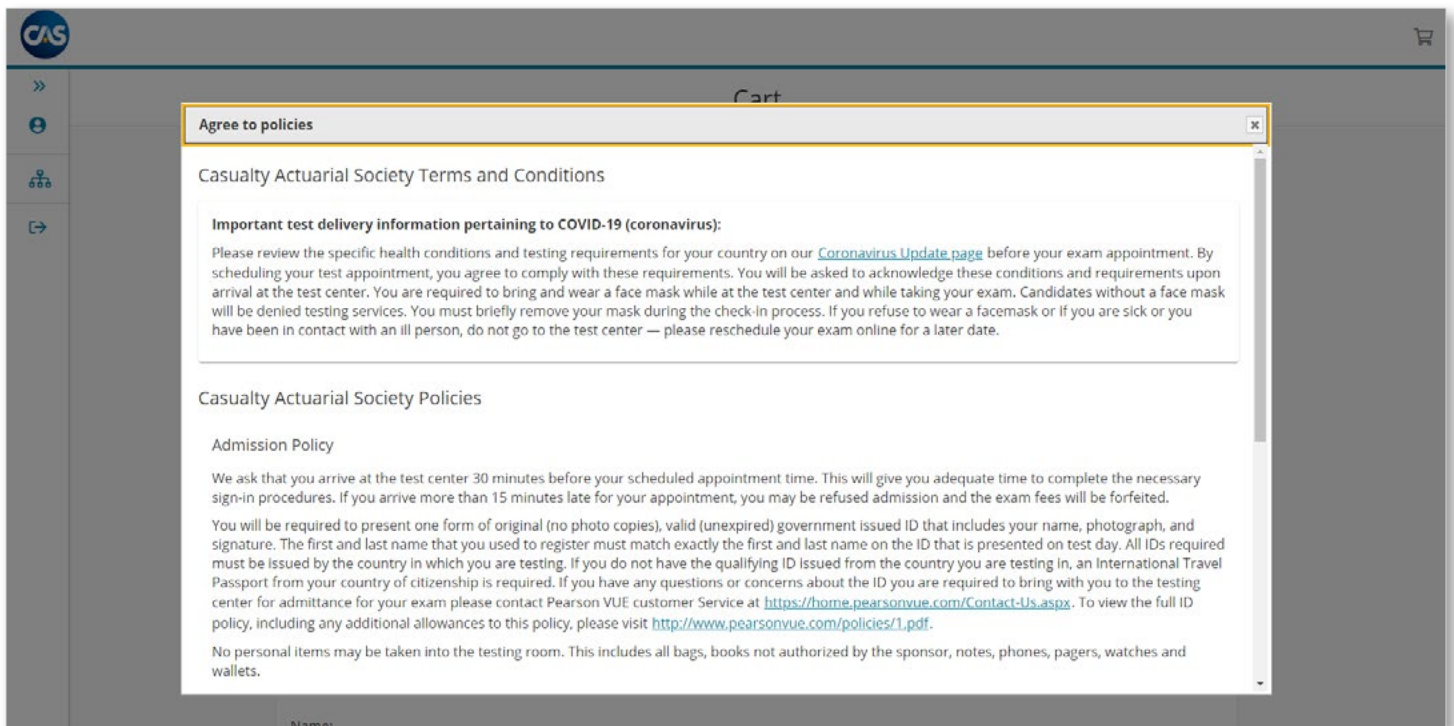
CAS

Cart

Agree to policies

×

Casualty Actuarial Society Terms and Conditions

Important test delivery information pertaining to COVID-19 (coronavirus):

Please review the specific health conditions and testing requirements for your country on our Coronavirus Update page before your exam appointment. By scheduling your test appointment, you agree to comply with these requirements. You will be asked to acknowledge these conditions and requirements upon arrival at the test center. You are required to bring and wear a face mask while at the test center and while taking your exam. Candidates without a face mask will be denied testing services. You must briefly remove your mask during the check-in process. If you refuse to wear a facemask or if you are sick or you have been in contact with an ill person, do not go to the test center — please reschedule your exam online for a later date.

Casualty Actuarial Society Policies

Admission Policy

We ask that you arrive at the test center 30 minutes before your scheduled appointment time. This will give you adequate time to complete the necessary sign-in procedures. If you arrive more than 15 minutes late for your appointment, you may be refused admission and the exam fees will be forfeited.

You will be required to present one form of original (no photo copies), valid (unexpired) government issued ID that includes your name, photograph, and signature. The first and last name that you used to register must match exactly the first and last name on the ID that is presented on test day. All IDs required must be issued by the country in which you are testing. If you do not have the qualifying ID issued from the country you are testing in, an International Travel Passport from your country of citizenship is required. If you have any questions or concerns about the ID you are required to bring with you to the testing center for admittance for your exam please contact Pearson VUE customer Service at https://home.pearsonvue.com/Contact-Us.aspx. To view the full ID policy, including any additional allowances to this policy, please visit http://www.pearsonvue.com/policies/1.pdf.

No personal items may be taken into the testing room. This includes all bags, books not authorized by the sponsor, notes, phones, pagers, watches and wallets.

Name: